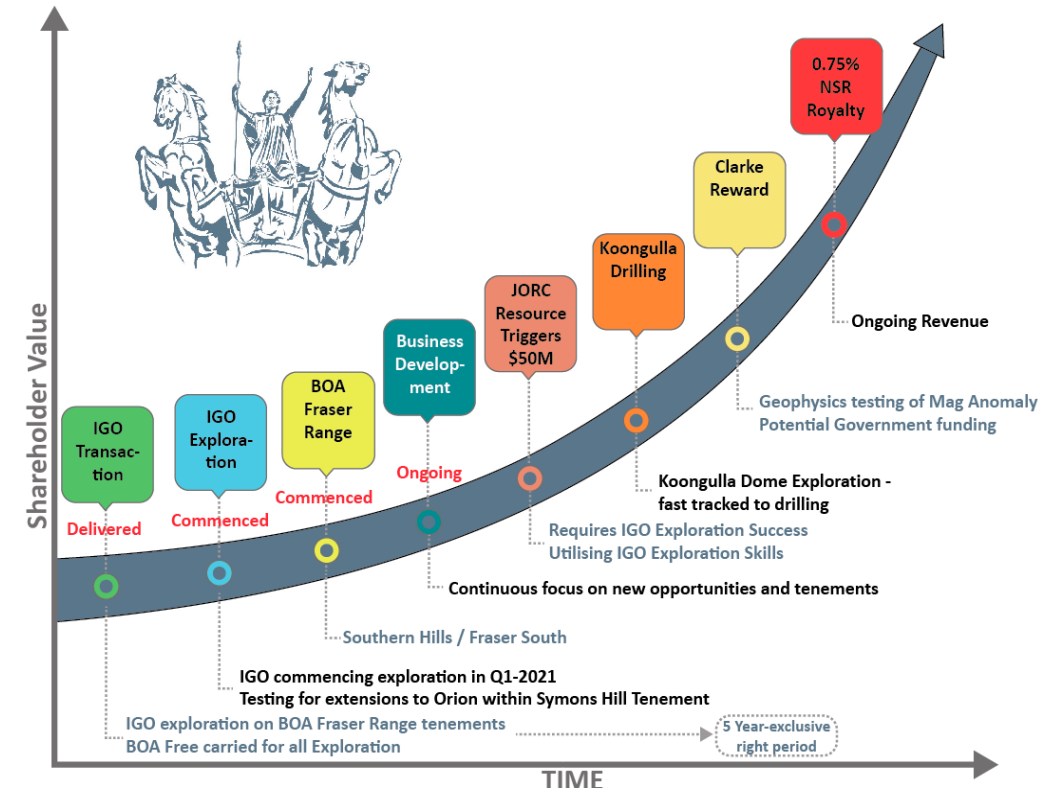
Shareholder Value

0.75% NSR Royalty

Clarke Reward

Koongulla Drilling

JORC Resource Triggers $50M

Business Development

BOA Fraser Range

IGO Exploration

IGO Transaction

Delivered

Commenced

Commenced

Ongoing

Ongoing Revenue

Geophysics testing of Mag Anomaly
Potential Government funding

Koongulla Dome Exploration - fast tracked to drilling

Requires IGO Exploration Success
Utilising IGO Exploration Skills

Continuous focus on new opportunities and tenements

Southern Hills / Fraser South

IGO commencing exploration in Q1-2021
Testing for extensions to Orion within Symons Hill Tenement

IGO exploration on BOA Fraser Range tenements
BOA Free carried for all Exploration

5 Year-exclusive right period

TIME